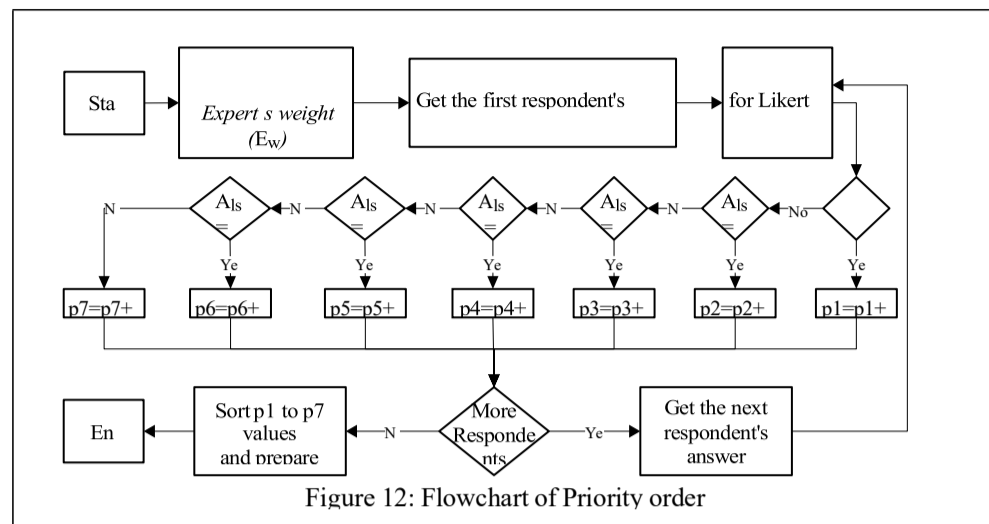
Sta

Expert s weight ($E_W$)

Get the first respondent's

for Likert

N

$A_{ls}$ =

N

$A_{ls}$ =

N

$A_{ls}$ =

N

$A_{ls}$ =

N

$A_{ls}$ =

No

Ye

Ye

Ye

Ye

Ye

Ye

p7=p7+

p6=p6+

p5=p5+

p4=p4+

p3=p3+

p2=p2+

p1=p1+

En

Sort p1 to p7 values and prepare

N

More Respondents

Ye

Get the next respondent's answer

Figure 12: Flowchart of Priority order